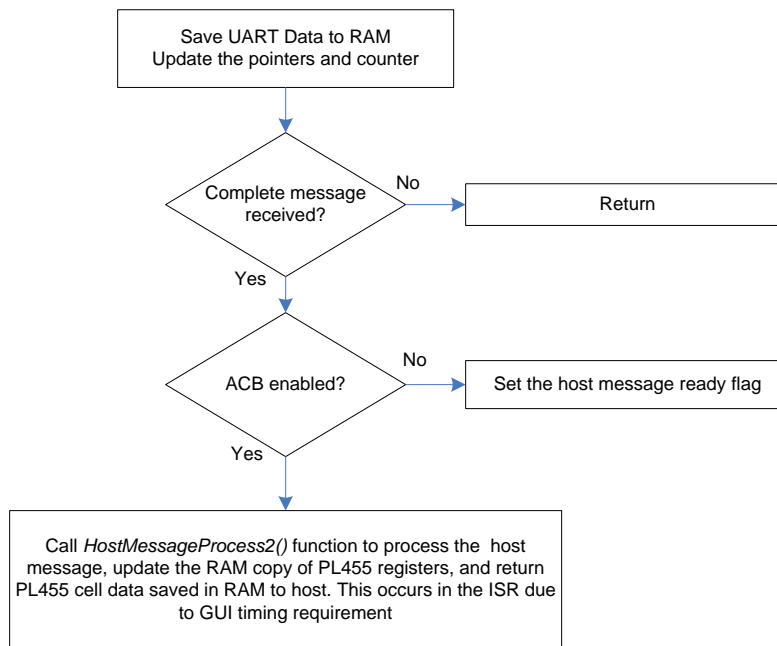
Save UART Data to RAM
Update the pointers and counter

Complete message received?

No

Return

Yes

ACB enabled?

No

Set the host message ready flag

Yes

Call *HostMessageProcess2()* function to process the host message, update the RAM copy of PL455 registers, and return PL455 cell data saved in RAM to host. This occurs in the ISR due to GUI timing requirement